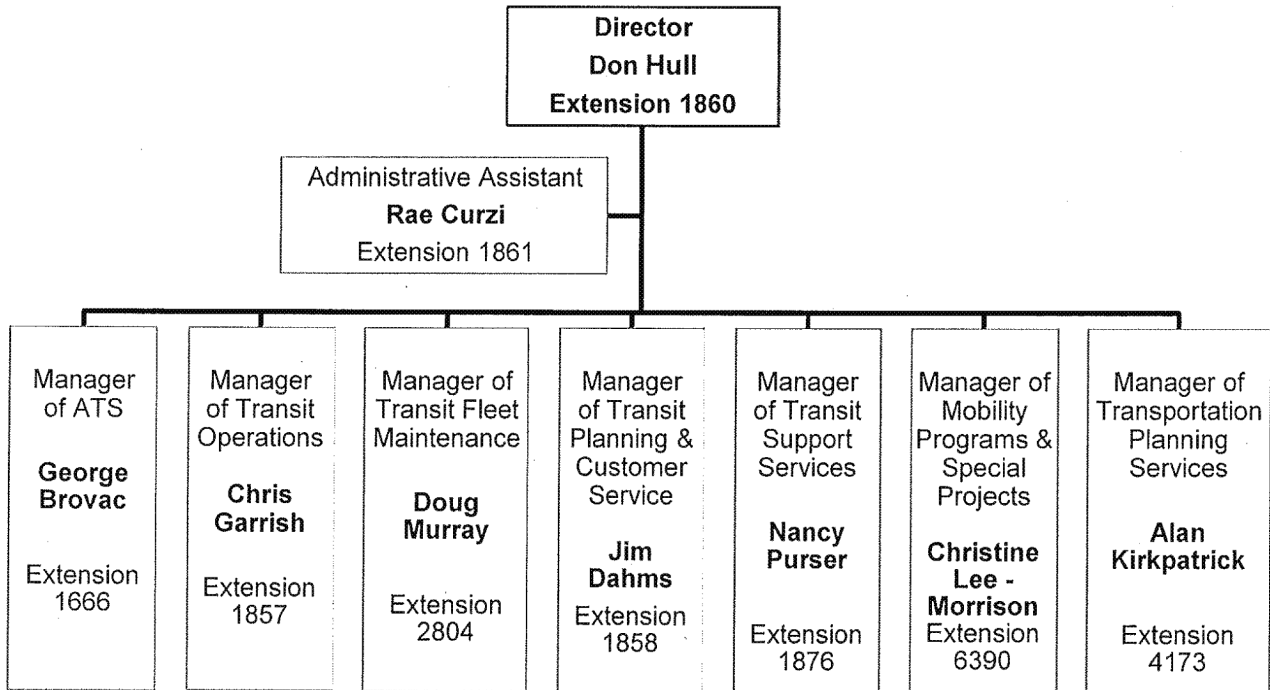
Director
Don Hull
Extension 1860

Administrative Assistant
Rae Curzi
Extension 1861

Manager of ATS
George Brovac
Extension 1666

Manager of Transit Operations
Chris Garrish
Extension 1857

Manager of Transit Fleet Maintenance
Doug Murray
Extension 2804

Manager of Transit Planning & Customer Service
Jim Dahms
Extension 1858

Manager of Transit Support Services
Nancy Purser
Extension 1876

Manager of Mobility Programs & Special Projects
Christine Lee - Morrison
Extension 6390

Manager of Transportation Planning Services
Alan Kirkpatrick
Extension 4173